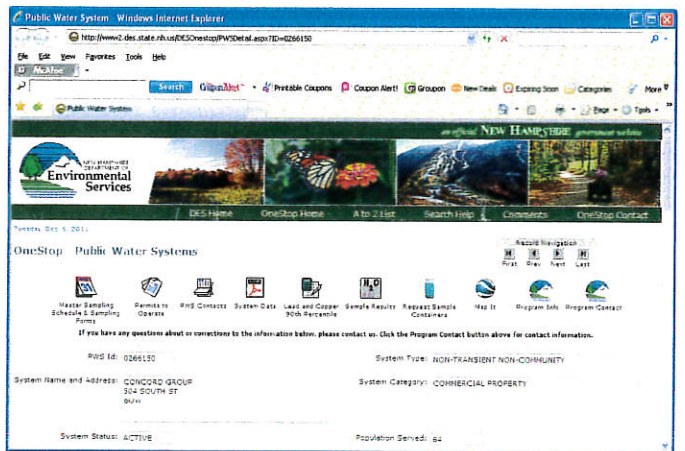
Public Water System - Windows Internet Explorer

http://www2.des.state.nh.us/DESOnestop/PWSDetail.aspx?ID=0266150

File Edit View Favorites Tools Help

McAfee

Search CouponAlert Printable Coupons Coupon Alert! Groupon New Deals Expiring Soon Categories More

Public Water System

Page Tools

an official NEW HAMPSHIRE government website

NEW HAMPSHIRE DEPARTMENT OF Environmental Services

DES Home OneStop Home A to Z List Search Help Comments OneStop Contact

Tuesday, Oct 5, 2011

OneStop Public Water Systems

Record Navigation
First Prev Next Last

Master Sampling Schedule & Sampling Forms
Permits to Operate
PWS Contacts
System Data
Lead and Copper 90th Percentile
Sample Results
Request Sample Containers
Map It
Program Info
Program Contact

If you have any questions about or corrections to the information below, please contact us. Click the Program Contact button above for contact information.

PWS Id: 0266150
System Type: NON-TRANSIENT NON-COMMUNITY

System Name and Address: CONCORD GROUP 304 SOUTH ST BOW
System Category: COMMERCIAL PROPERTY

System Status: ACTIVE
Population Served: 64